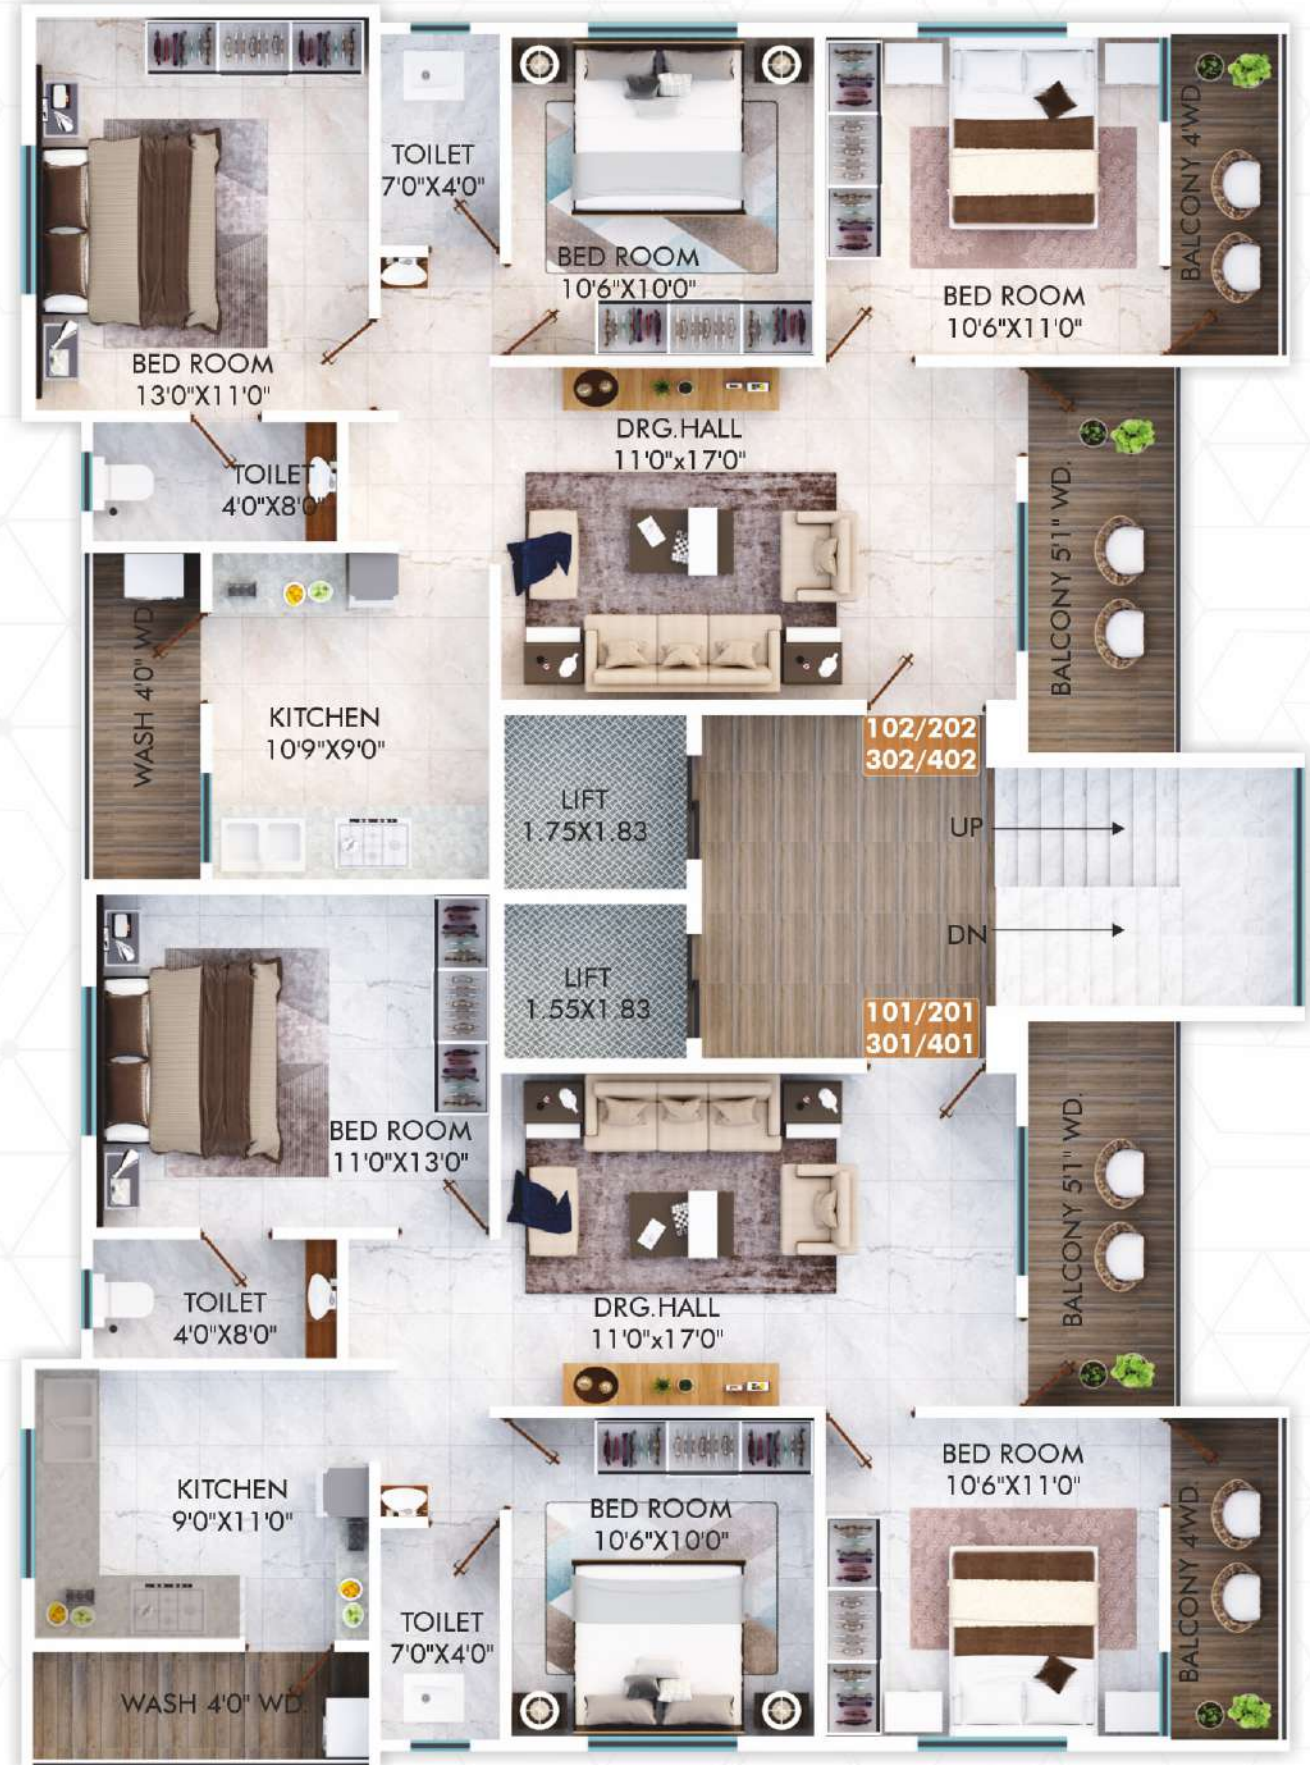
TOILET
7'0"X4'0"

BED ROOM
10'6"X10'0"

BED ROOM
10'6"X11'0"

BALCONY 4'WD.

BED ROOM
13'0"X11'0"

DRG.HALL
11'0"x17'0"

TOILET
4'0"X8'0"

BALCONY 5'1" WD.

WASH 4'0" WD.

KITCHEN
10'9"X9'0"

102/202
302/402

LIFT
1.75X1.83

UP

DN

LIFT
1.55X1.83

101/201
301/401

BED ROOM
11'0"X13'0"

BALCONY 5'1" WD.

TOILET
4'0"X8'0"

DRG.HALL
11'0"x17'0"

BED ROOM
10'6"X11'0"

KITCHEN
9'0"X11'0"

BED ROOM
10'6"X10'0"

BALCONY 4'WD.

TOILET
7'0"X4'0"

WASH 4'0" WD.